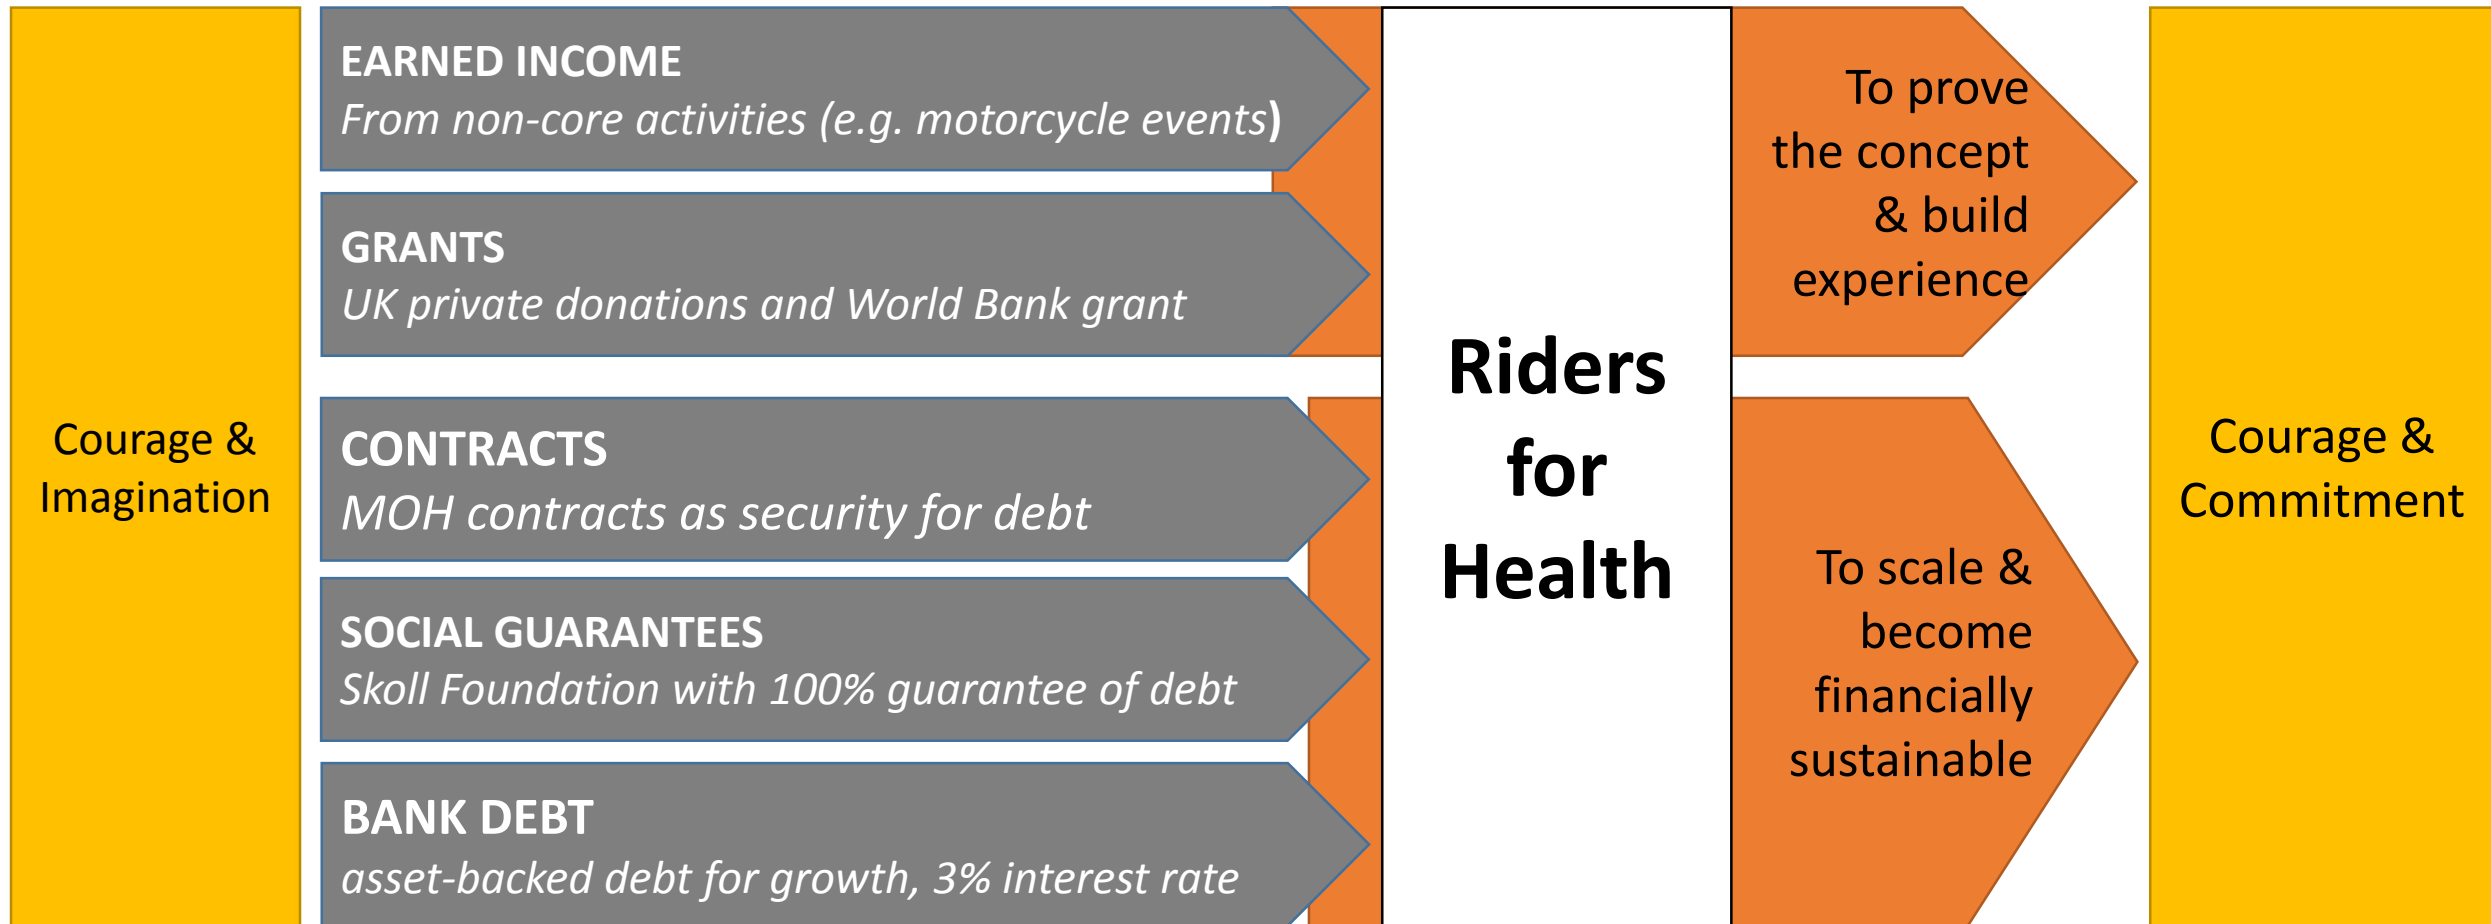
Courage & Imagination

EARNED INCOME
From non-core activities (e.g. motorcycle events)

GRANTS
UK private donations and World Bank grant

CONTRACTS
MOH contracts as security for debt

SOCIAL GUARANTEES
Skoll Foundation with 100% guarantee of debt

BANK DEBT
asset-backed debt for growth, 3% interest rate

Riders for Health

To prove the concept & build experience

To scale & become financially sustainable

Courage & Commitment